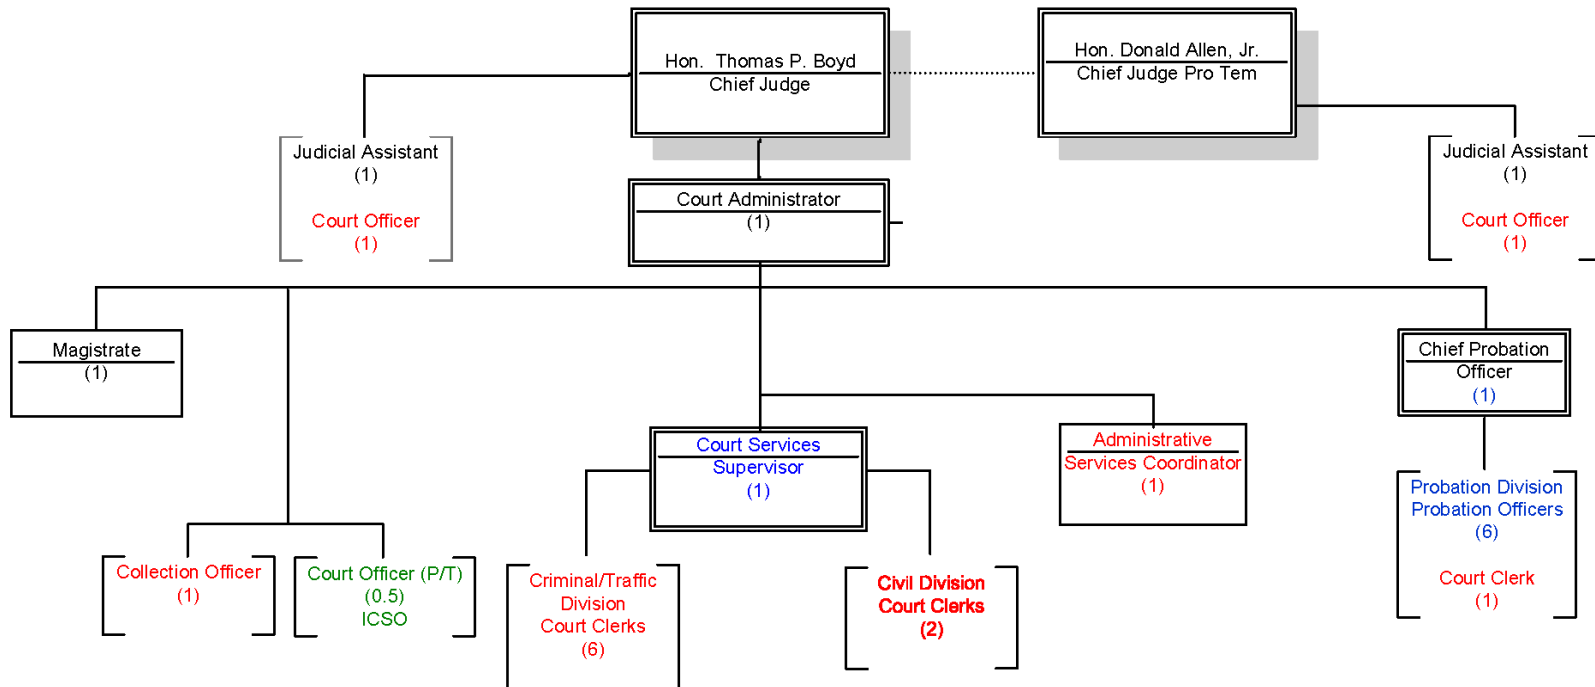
Hon. Thomas P. Boyd
Chief Judge

Hon. Donald Allen, Jr.
Chief Judge Pro Tem

Judicial Assistant
(1)

Court Officer
(1)

Court Administrator
(1)

Judicial Assistant
(1)

Court Officer
(1)

Magistrate
(1)

Chief Probation Officer
(1)

Court Services Supervisor
(1)

Administrative Services Coordinator
(1)

Probation Division Probation Officers
(6)

Court Clerk
(1)

Collection Officer
(1)

Court Officer (P/T)
(0.5)
ICSO

Criminal/Traffic Division Court Clerks
(6)

Civil Division Court Clerks
(2)